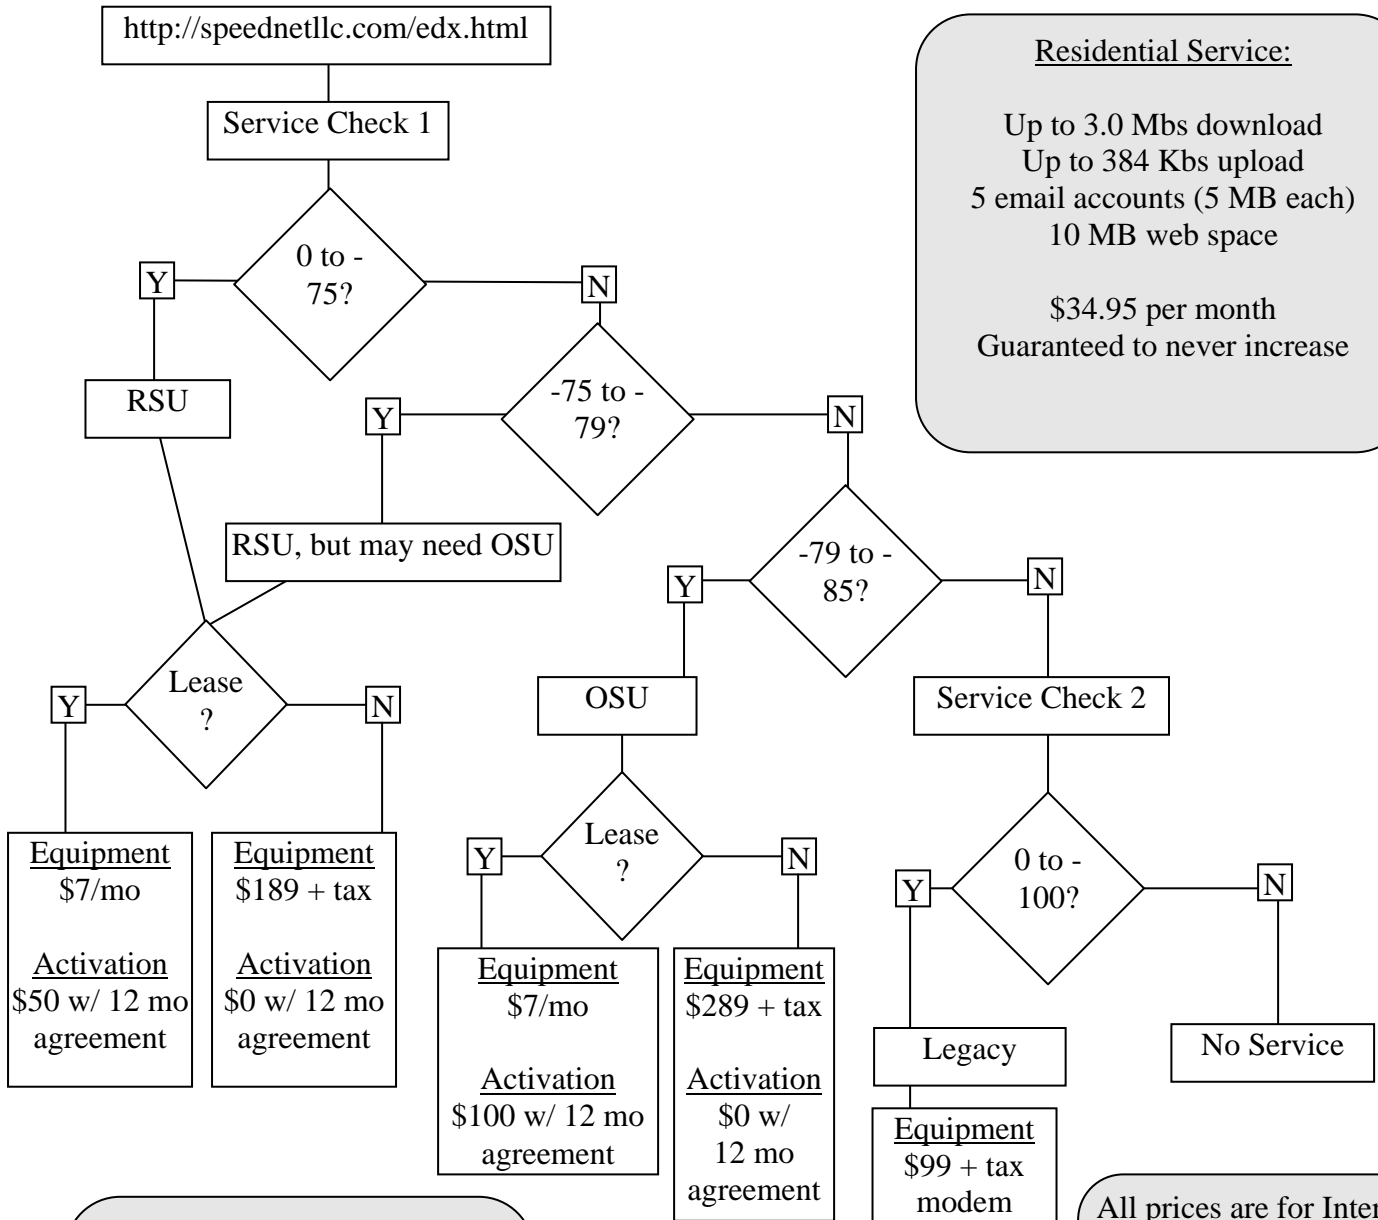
http://speednetllc.com/edx.html

Service Check 1

0 to -75?

Y

N

RSU

-75 to -79?

Y

N

RSU, but may need OSU

-79 to -85?

Y

N

Lease ?

Y

N

Equipment
$7/mo

Activation
$50 w/ 12 mo agreement

Equipment
$189 + tax

Activation
$0 w/ 12 mo agreement

OSU

Lease ?

Y

N

Equipment
$7/mo

Activation
$100 w/ 12 mo agreement

Equipment
$289 + tax

Activation
$0 w/ 12 mo agreement

Service Check 2

0 to -100?

Y

N

Legacy

Equipment
$99 + tax modem

No Service

Residential Service:

Up to 3.0 Mbs download
Up to 384 Kbs upload
5 email accounts (5 MB each)
10 MB web space

$34.95 per month
Guaranteed to never increase

All prices are for Inter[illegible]